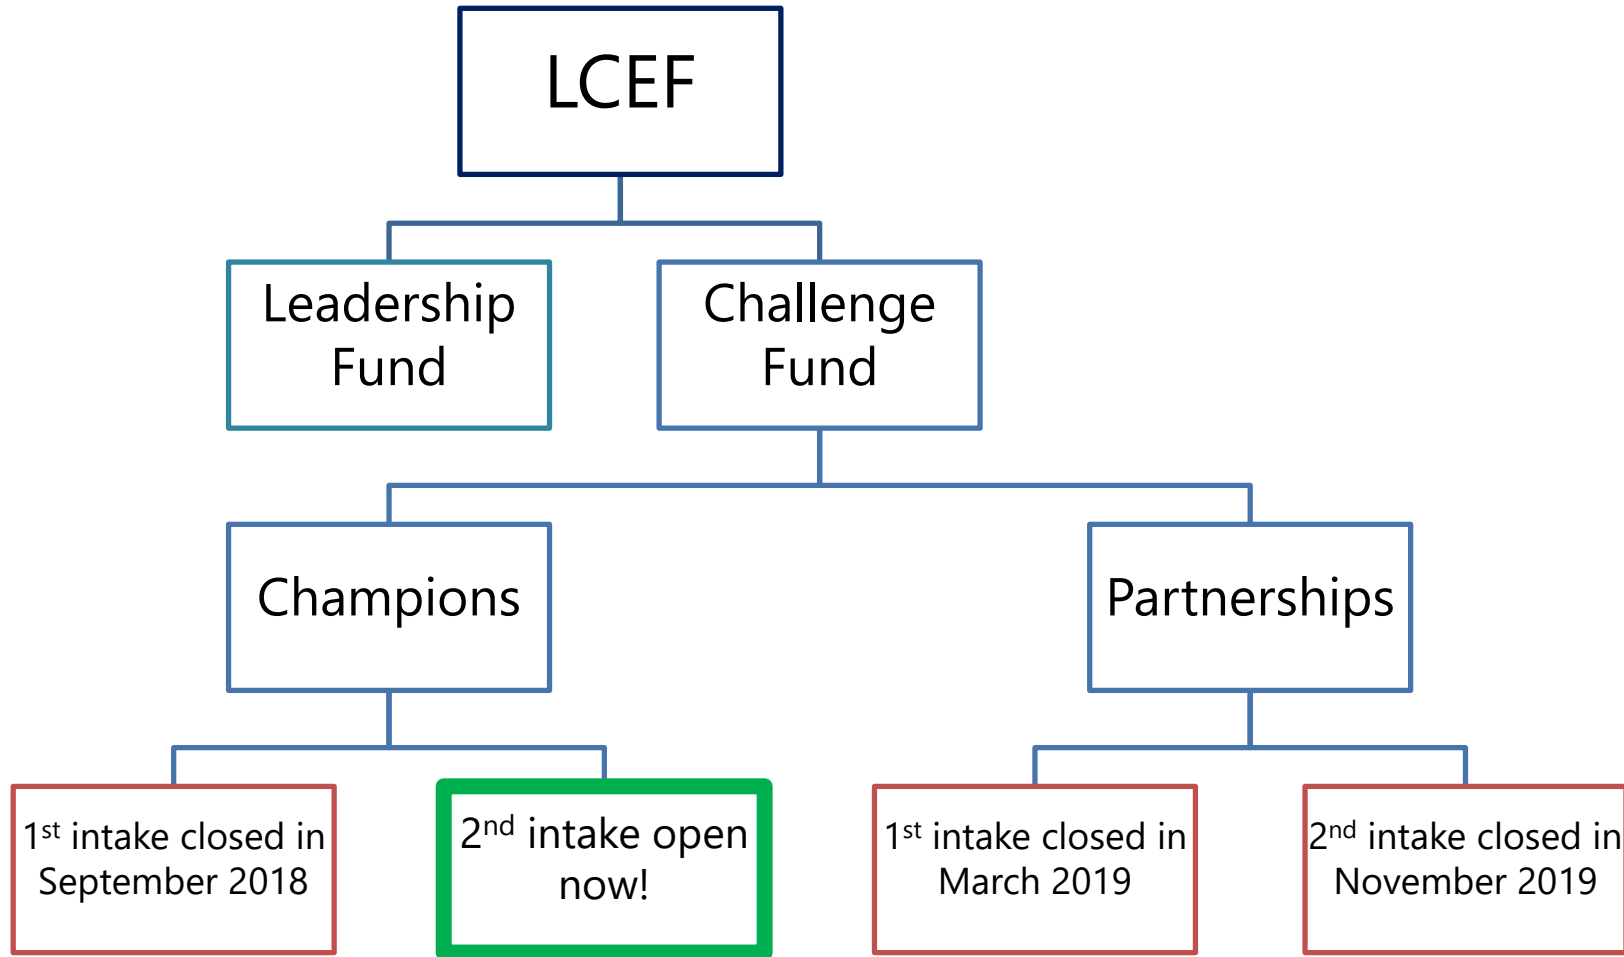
LCEF

Leadership Fund

Challenge Fund

Champions

Partnerships

1$^{st}$ intake closed in September 2018

2$^{nd}$ intake open now!

1$^{st}$ intake closed in March 2019

2$^{nd}$ intake closed in November 2019